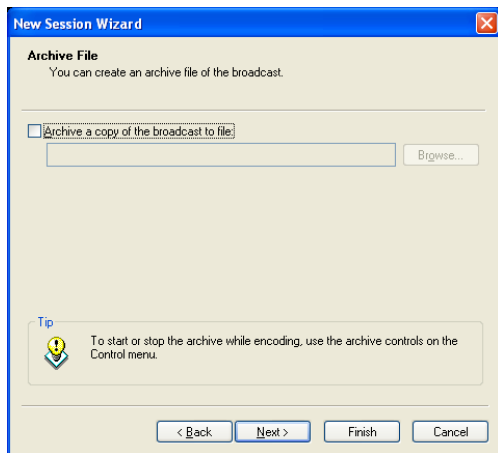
New Session Wizard

Archive File
You can create an archive file of the broadcast.

Archive a copy of the broadcast to file:

Browse...

Tip
To start or stop the archive while encoding, use the archive controls on the Control menu.

< Back
Next >
Finish
Cancel